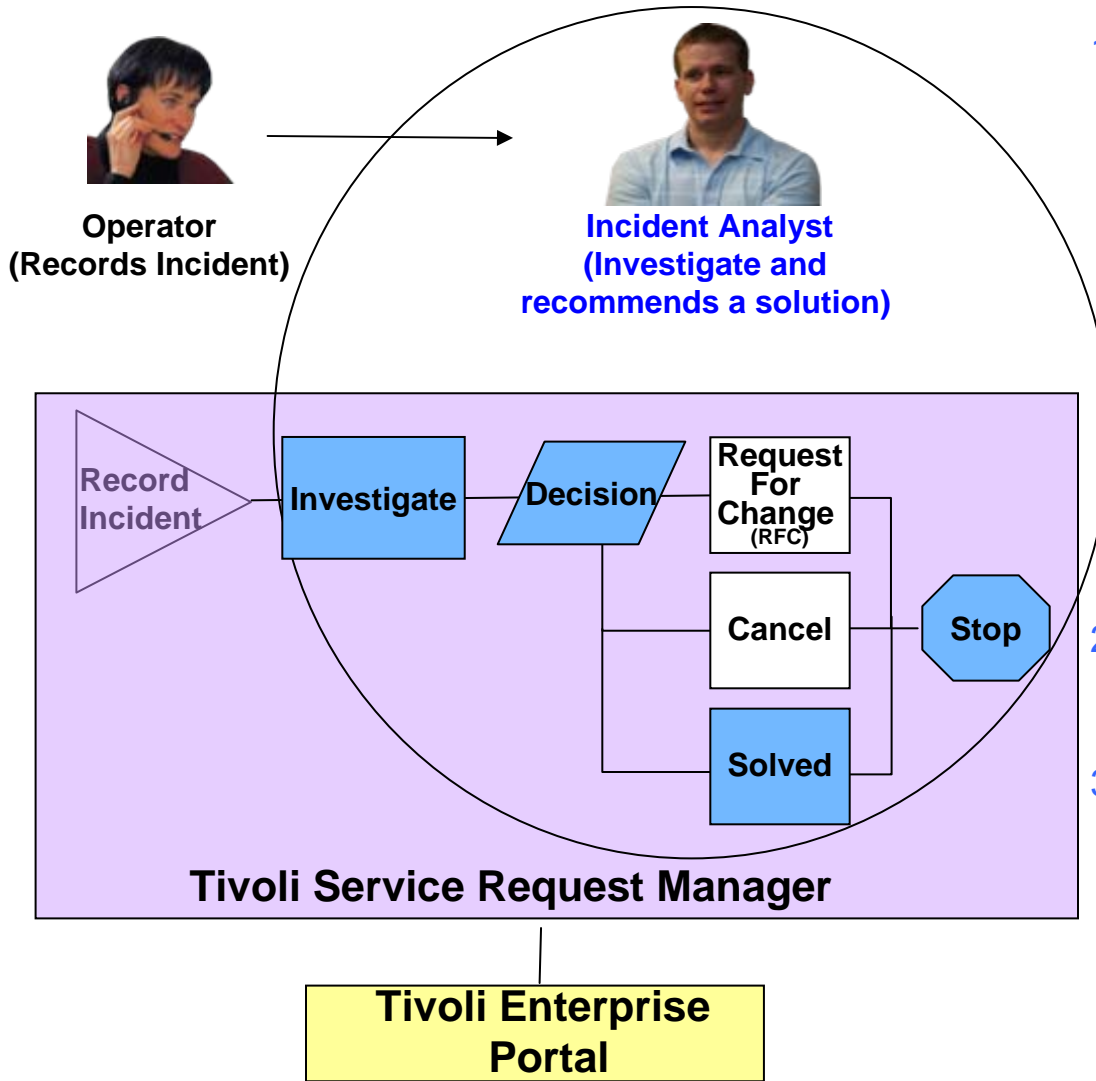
Operator
(Records Incident)

Incident Analyst
(Investigate and recommends a solution)

Record Incident

Investigate

Decision

Request For Change (RFC)

Cancel

Solved

Stop

Tivoli Service Request Manager

Tivoli Enterprise Portal

1

2

3